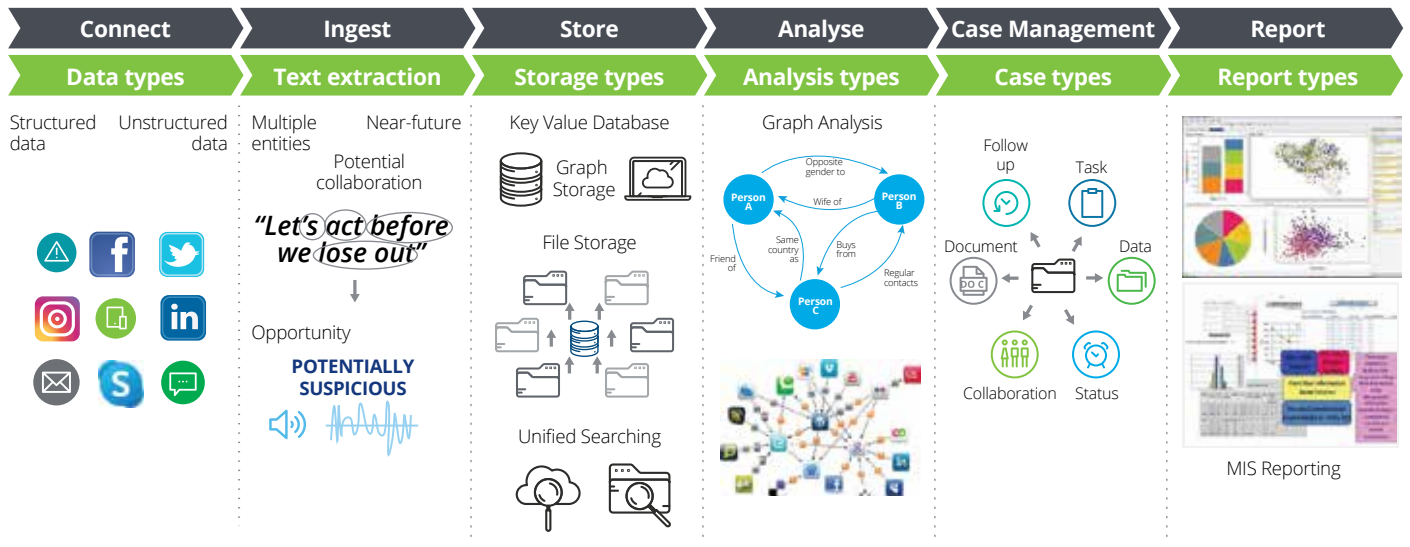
Connect | Ingest | Store | Analyse | Case Management | Report

Data types

Structured data

Unstructured data

Text extraction

Multiple entities

Near-future

Potential collaboration

"Let's act before we lose out"

Opportunity

POTENTIALLY SUSPICIOUS

Storage types

Key Value Database

Graph Storage

File Storage

Unified Searching

Analysis types

Graph Analysis

Person A

Person B

Person C

Opposite gender to

Wife of

Same country as

Buys from

Friend of

Regular contacts

Case types

Follow up

Task

Document

DOC

Data

Collaboration

Status

Report types

MIS Reporting